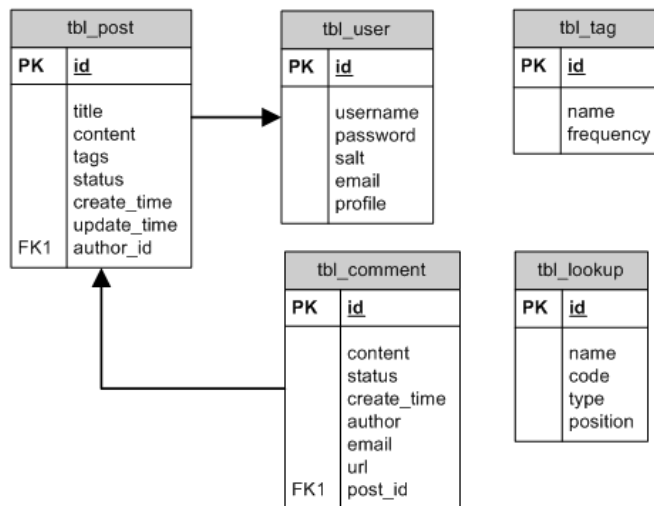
tbl_post

PK id

title
content
tags
status
create_time
update_time
FK1 author_id

tbl_user

PK id

username
password
salt
email
profile

tbl_tag

PK id

name
frequency

tbl_comment

PK id

content
status
create_time
author
email
url
FK1 post_id

tbl_lookup

PK id

name
code
type
position